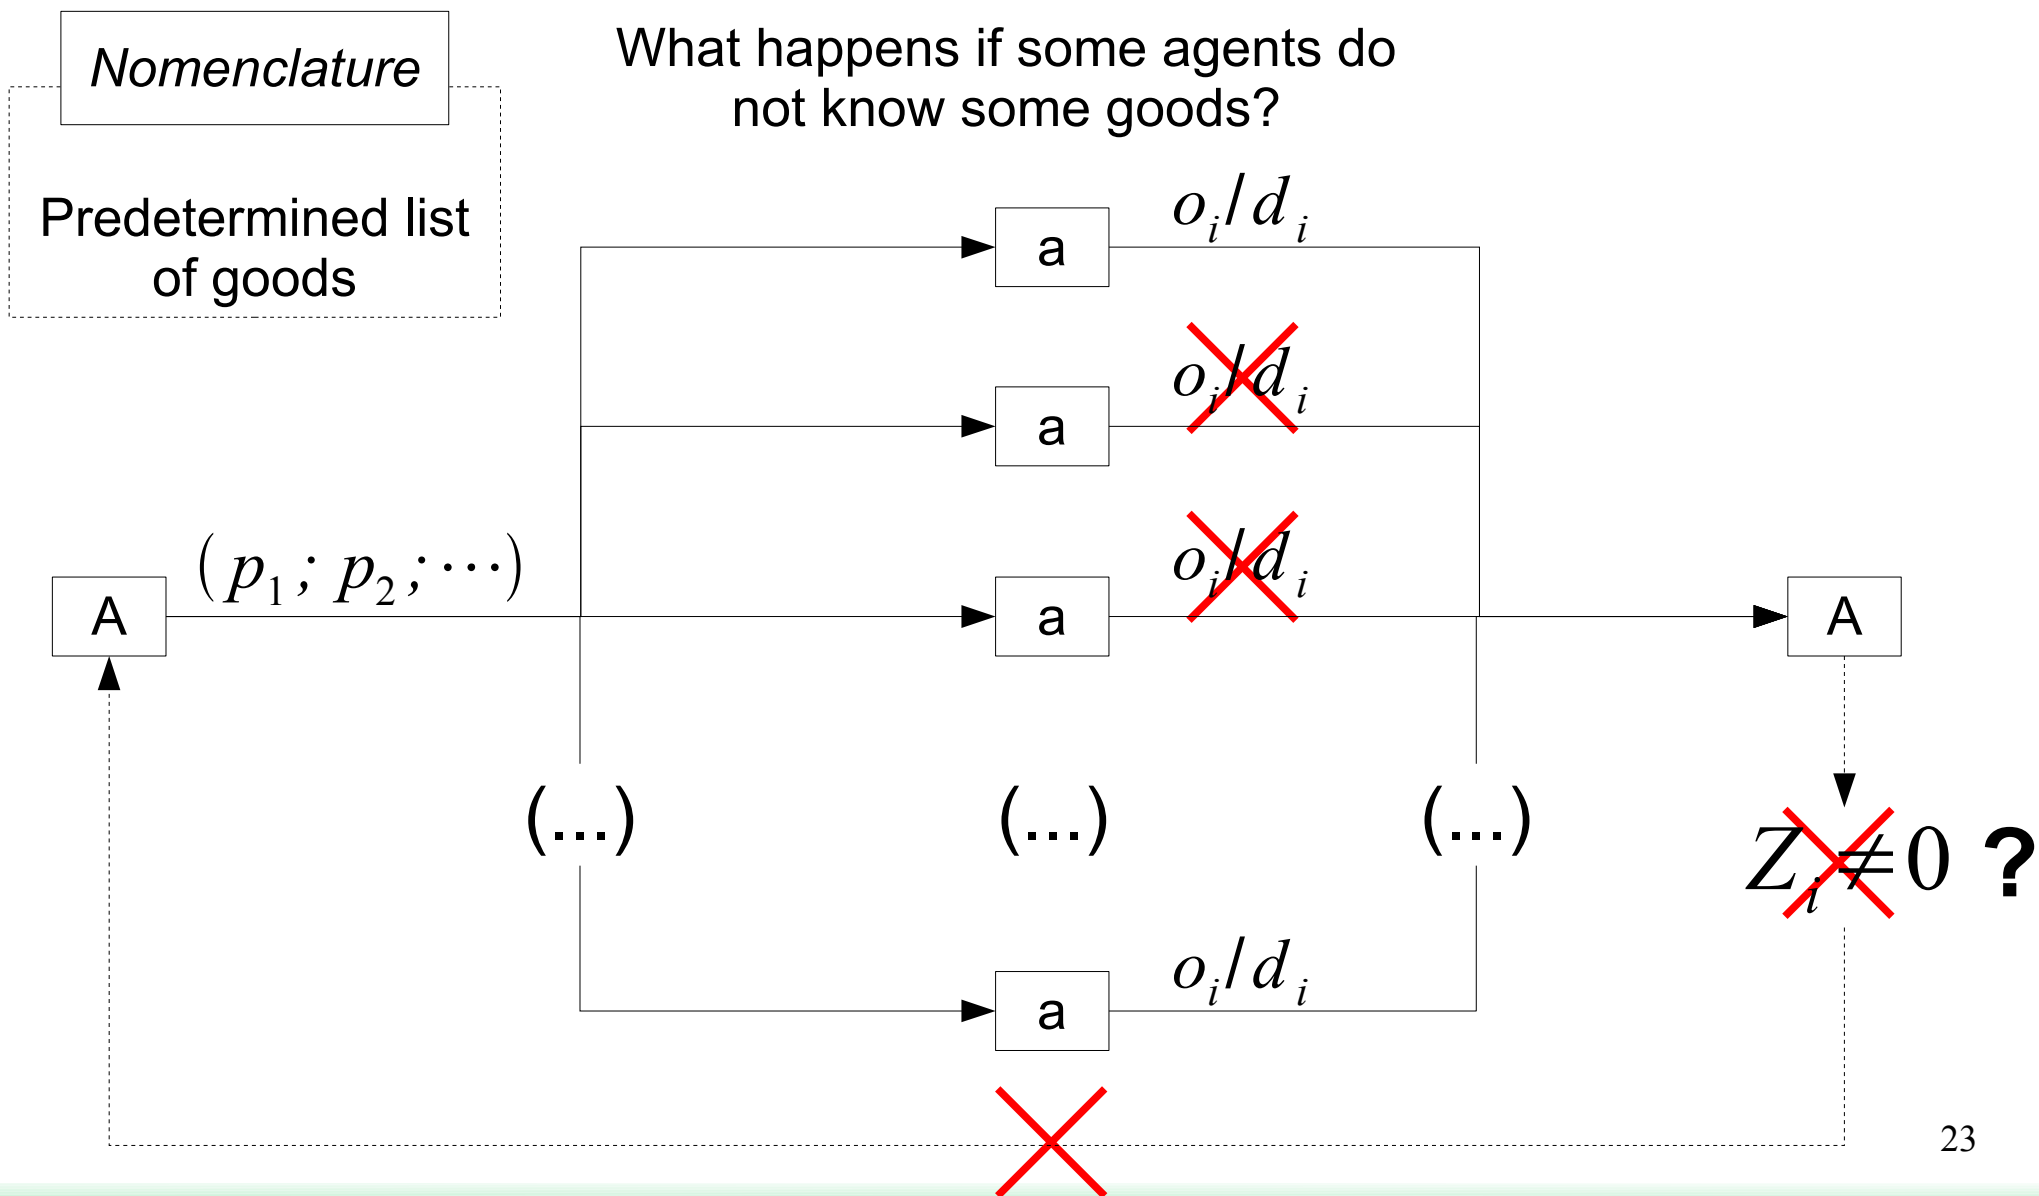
Nomenclature

Predetermined list of goods

What happens if some agents do not know some goods?

a $o_i/d_i$

a $o_i/d_i$

A $(p_1; p_2; \cdots)$

a $o_i/d_i$

A

(...) (...) (...)

$Z_i \neq 0$ ?

a $o_i/d_i$

23